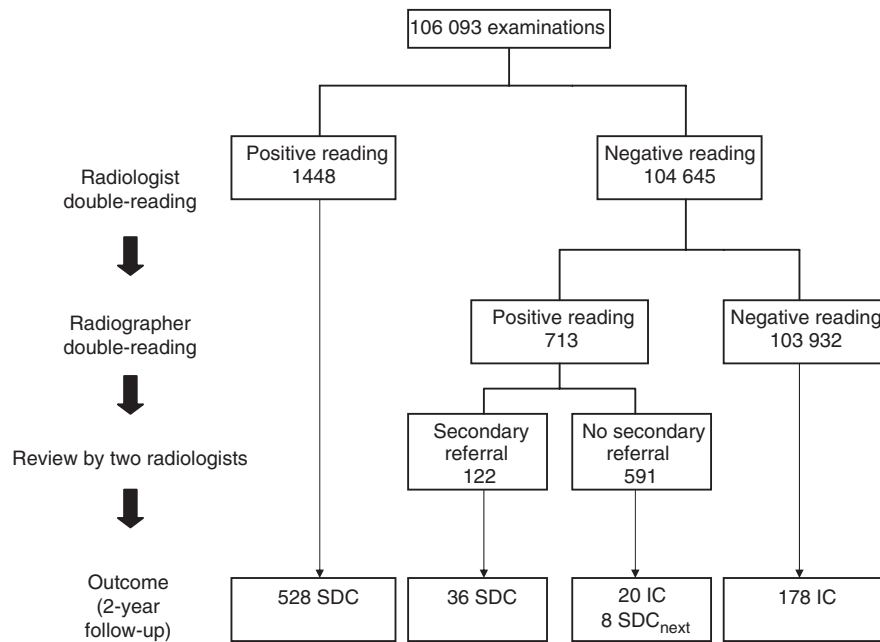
106 093 examinations

Radiologist double-reading

Positive reading 1448

Negative reading 104 645

Radiographer double-reading

Positive reading 713

Negative reading 103 932

Review by two radiologists

Secondary referral 122

No secondary referral 591

Outcome (2-year follow-up)

528 SDC

36 SDC

20 IC
8 $SDC_{next}$

178 IC